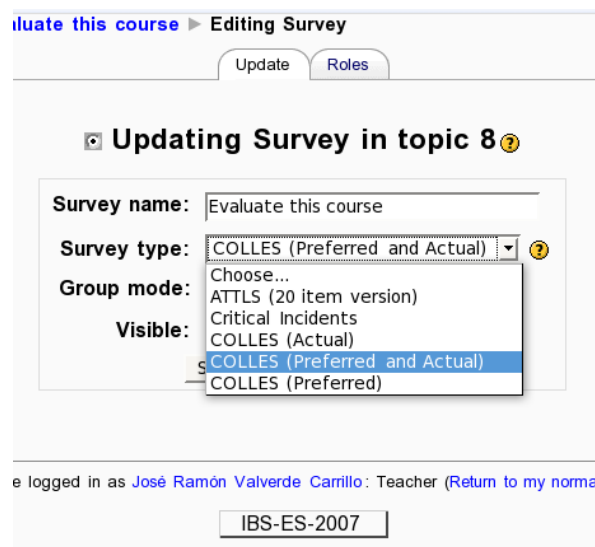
luate this course ▶ Editing Survey

Update | Roles

Updating Survey in topic 8

Survey name: Evaluate this course

Survey type: COLLES (Preferred and Actual)

Choose...
ATTLS (20 item version)
Critical Incidents
COLLES (Actual)
COLLES (Preferred and Actual)
COLLES (Preferred)

Group mode:

Visible:

S

e logged in as José Ramón Valverde Carrillo: Teacher (Return to my norma

IBS-ES-2007